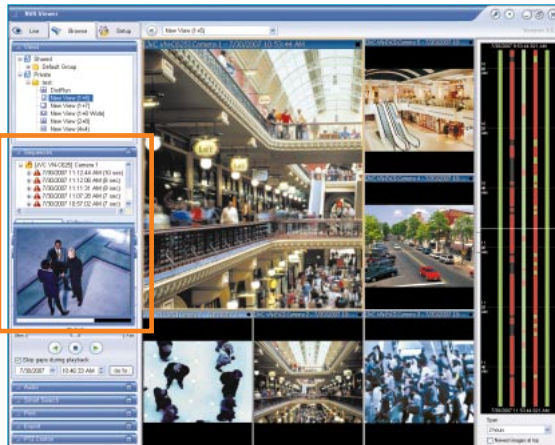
NVS Viewer

Live
Browse
Setup

Views
Shared
Default Group
Private
test
DivMan
New View (1+5)
New View (1+7)
New View (1+8 Wide)
New View (2x5)
New View (4x4)

Sequences
[JVC VN-C625] Camera 1
7/30/2007 11:12:44 AM (10 sec)
7/30/2007 11:12:06 AM (6 sec)
7/30/2007 11:11:31 AM (6 sec)
7/30/2007 11:07:26 AM (7 sec)
7/30/2007 10:57:02 AM (5 sec)

Skip gaps during playback
7/30/2007
10:40:33 AM
Go To

New View (1+5)

[JVC VN-C625] Camera 1 - 7/30/2007 10:50:44 AM

Scale
24 hours
Newest images at top